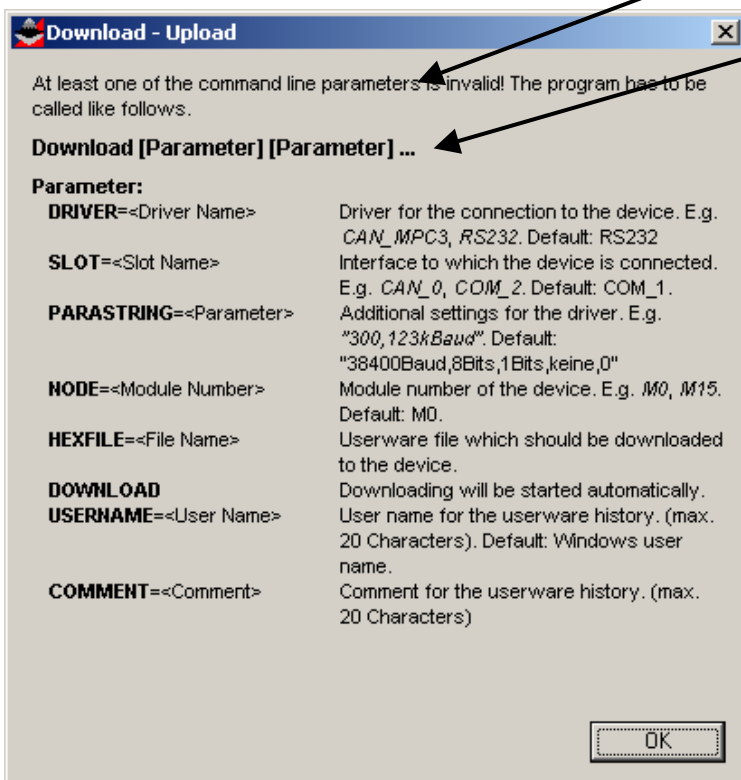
Download - Upload

At least one of the command line parameters is invalid! The program has to be called like follows.

Download [Parameter] [Parameter] ...

Parameter:

| | |
|---|---|
| DRIVER=<Driver Name> | Driver for the connection to the device. E.g. CAN_MPC3, RS232. Default: RS232 |
| SLOT=<Slot Name> | Interface to which the device is connected. E.g. CAN_0, COM_2. Default: COM_1. |
| PARASTRING=<Parameter> | Additional settings for the driver. E.g. "300,123kBaud". Default: "38400Baud,8Bits,1Bits,keine,0" |
| NODE=<Module Number> | Module number of the device. E.g. M0, M15. Default: M0. |
| HEXFILE=<File Name> | Userware file which should be downloaded to the device. |
| DOWNLOAD | Downloading will be started automatically. |
| USERNAME=<User Name> | User name for the userware history. (max. 20 Characters). Default: Windows user name. |
| COMMENT=<Comment> | Comment for the userware history. (max. 20 Characters) |

OK